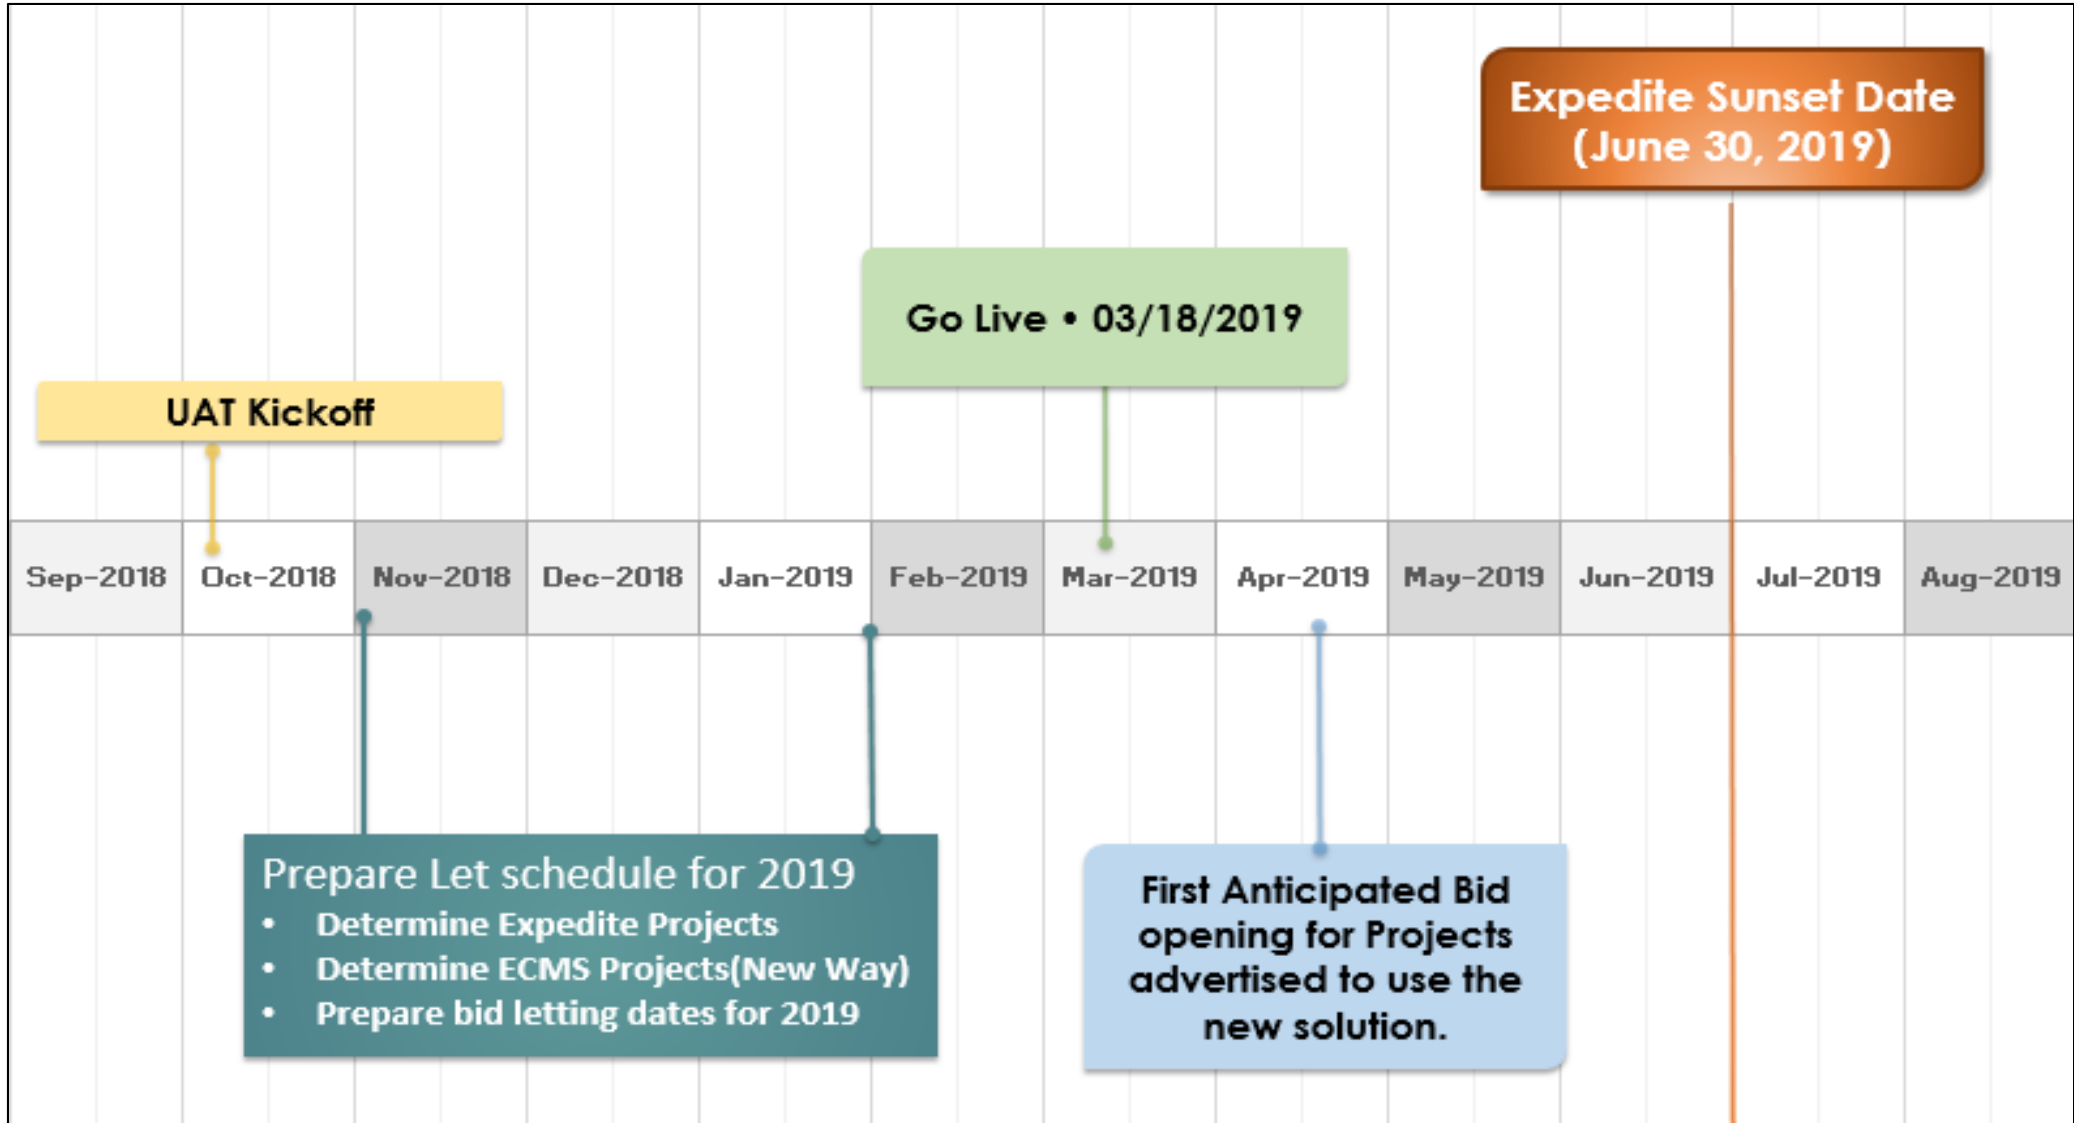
Expedite Sunset Date (June 30, 2019)

Go Live • 03/18/2019

UAT Kickoff

| Sep-2018 | Oct-2018 | Nov-2018 | Dec-2018 | Jan-2019 | Feb-2019 | Mar-2019 | Apr-2019 | May-2019 | Jun-2019 | Jul-2019 | Aug-2019 |
|---|---|---|---|---|---|---|---|---|---|---|---|

Prepare Let schedule for 2019
• Determine Expedite Projects
• Determine ECMS Projects(New Way)
• Prepare bid letting dates for 2019

First Anticipated Bid opening for Projects advertised to use the new solution.